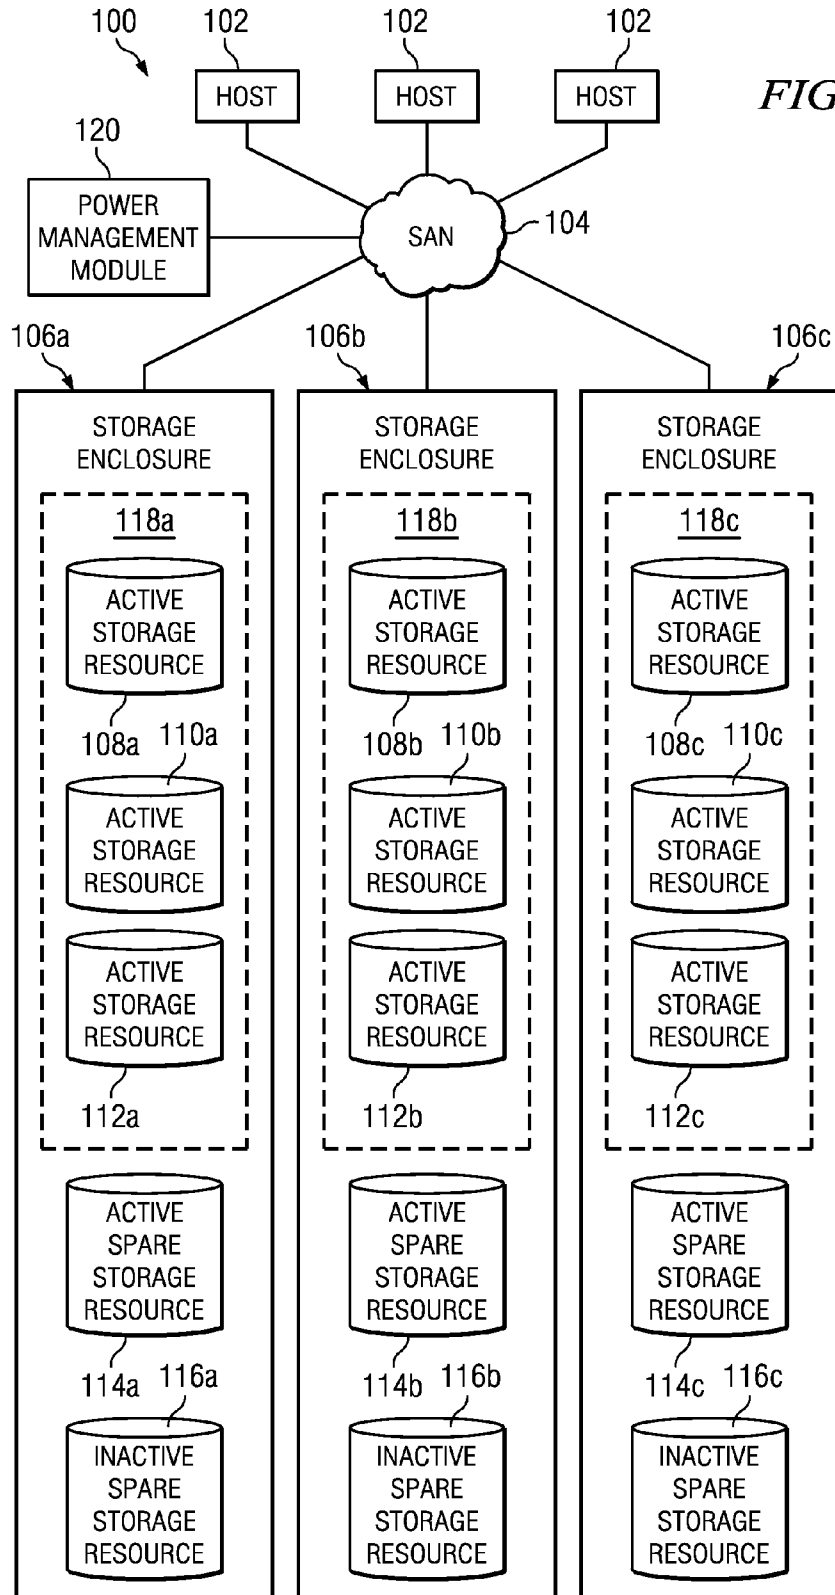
100

102 HOST

102 HOST

102 HOST

FIG

120

POWER MANAGEMENT MODULE

SAN

104

106a

106b

106c

STORAGE ENCLOSURE

118a

ACTIVE STORAGE RESOURCE

108a

110a

ACTIVE STORAGE RESOURCE

ACTIVE STORAGE RESOURCE

112a

ACTIVE SPARE STORAGE RESOURCE

114a

116a

INACTIVE SPARE STORAGE RESOURCE

STORAGE ENCLOSURE

118b

ACTIVE STORAGE RESOURCE

108b

110b

ACTIVE STORAGE RESOURCE

ACTIVE STORAGE RESOURCE

112b

ACTIVE SPARE STORAGE RESOURCE

114b

116b

INACTIVE SPARE STORAGE RESOURCE

STORAGE ENCLOSURE

118c

ACTIVE STORAGE RESOURCE

108c

110c

ACTIVE STORAGE RESOURCE

ACTIVE STORAGE RESOURCE

112c

ACTIVE SPARE STORAGE RESOURCE

114c

116c

INACTIVE SPARE STORAGE RESOURCE